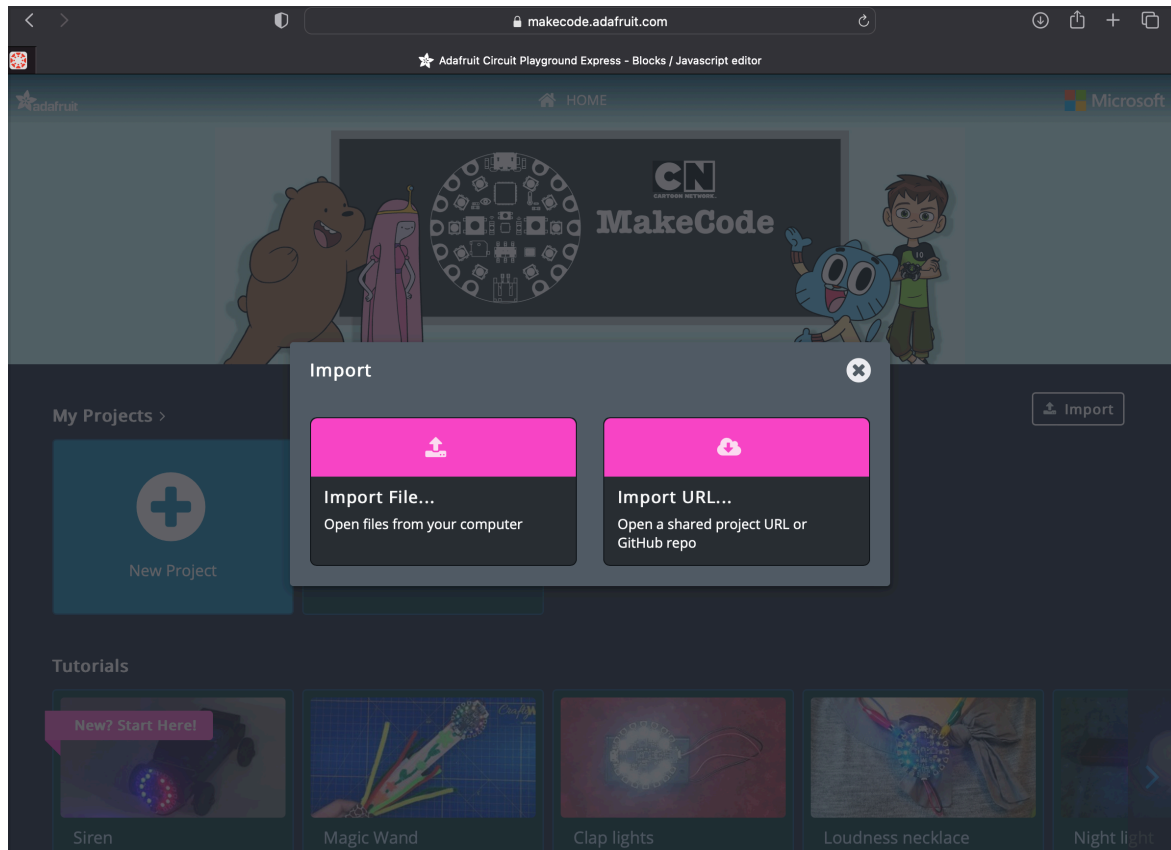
makecode.adafruit.com

Adafruit Circuit Playground Express - Blocks / Javascript editor

adafruit

HOME

Microsoft

CN
CARTOON NETWORK

MakeCode

My Projects >

Import

Import

Import File...
Open files from your computer

Import URL...
Open a shared project URL or GitHub repo

New Project

Tutorials

New? Start Here!

Siren

Magic Wand

Clap lights

Loudness necklace

Night light